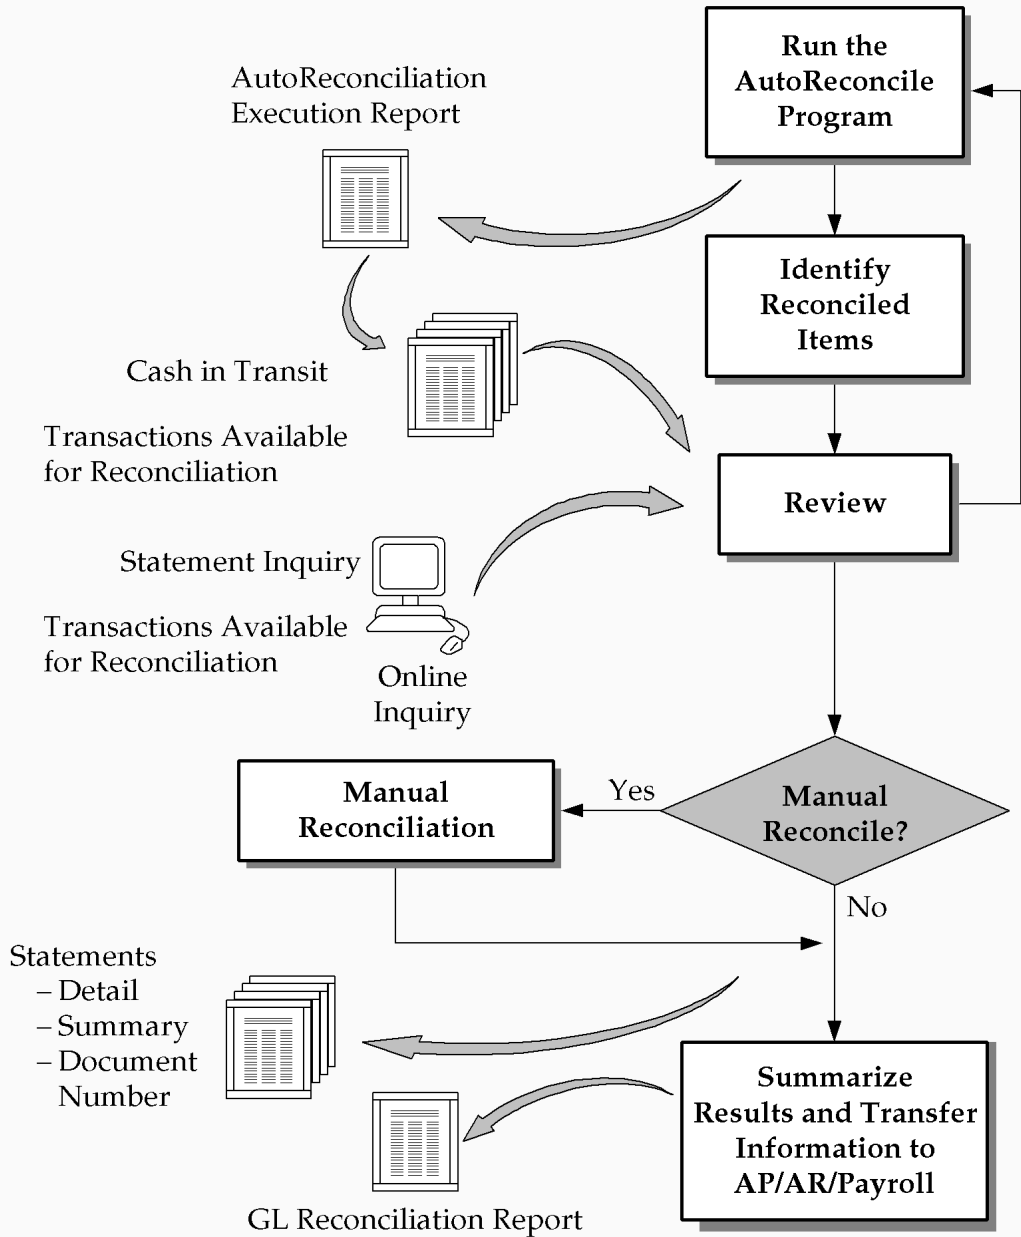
Run the AutoReconcile Program

AutoReconciliation Execution Report

Identify Reconciled Items

Cash in Transit

Transactions Available for Reconciliation

Review

Statement Inquiry

Transactions Available for Reconciliation

Online Inquiry

Manual Reconciliation

Yes

Manual Reconcile?

No

Statements
– Detail
– Summary
– Document Number

Summarize Results and Transfer Information to AP/AR/Payroll

GL Reconciliation Report